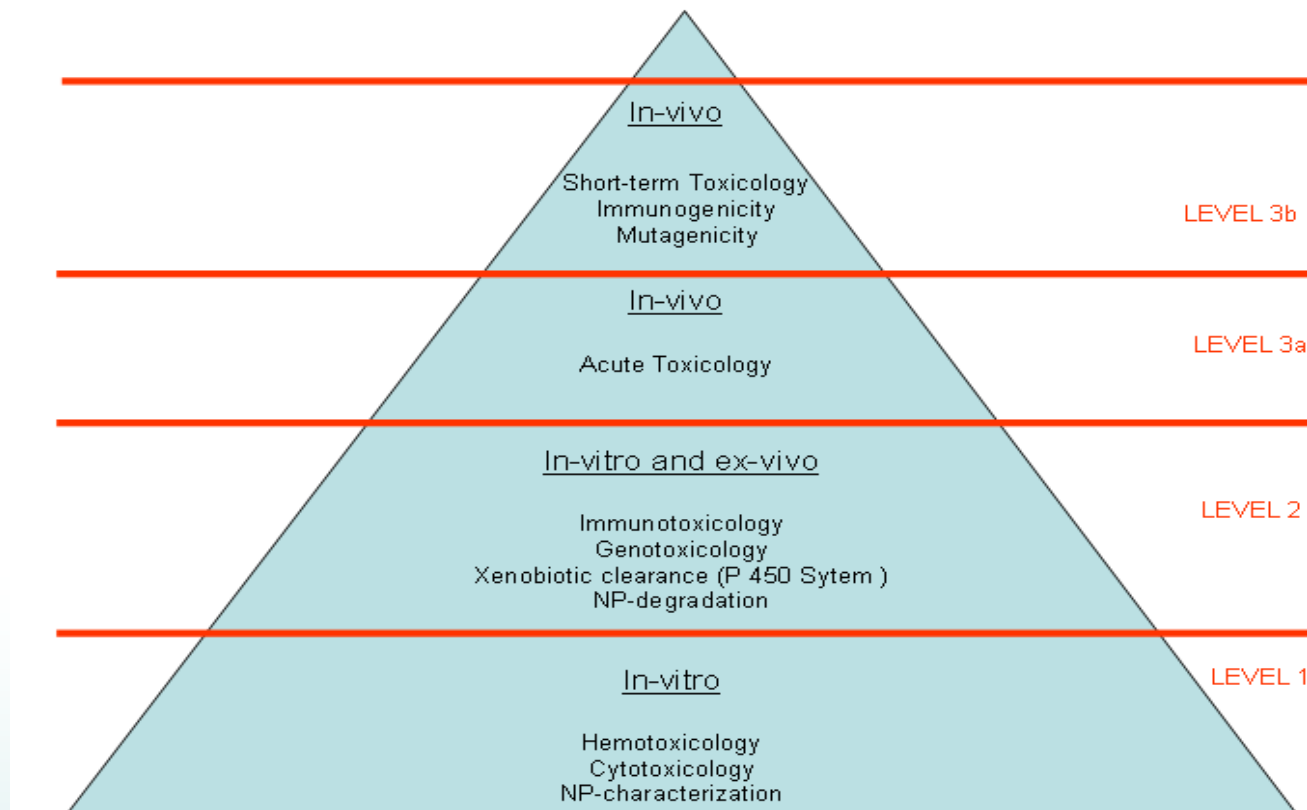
In-vivo

Short-term Toxicology
Immunogenicity
Mutagenicity

LEVEL 3b

In-vivo

Acute Toxicology

LEVEL 3a

In-vitro and ex-vivo

Immunotoxicology
Genotoxicology
Xenobiotic clearance (P 450 Sytem )
NP-degradation

LEVEL 2

In-vitro

Hemotoxicology
Cytotoxicology
NP-characterization

LEVEL 1